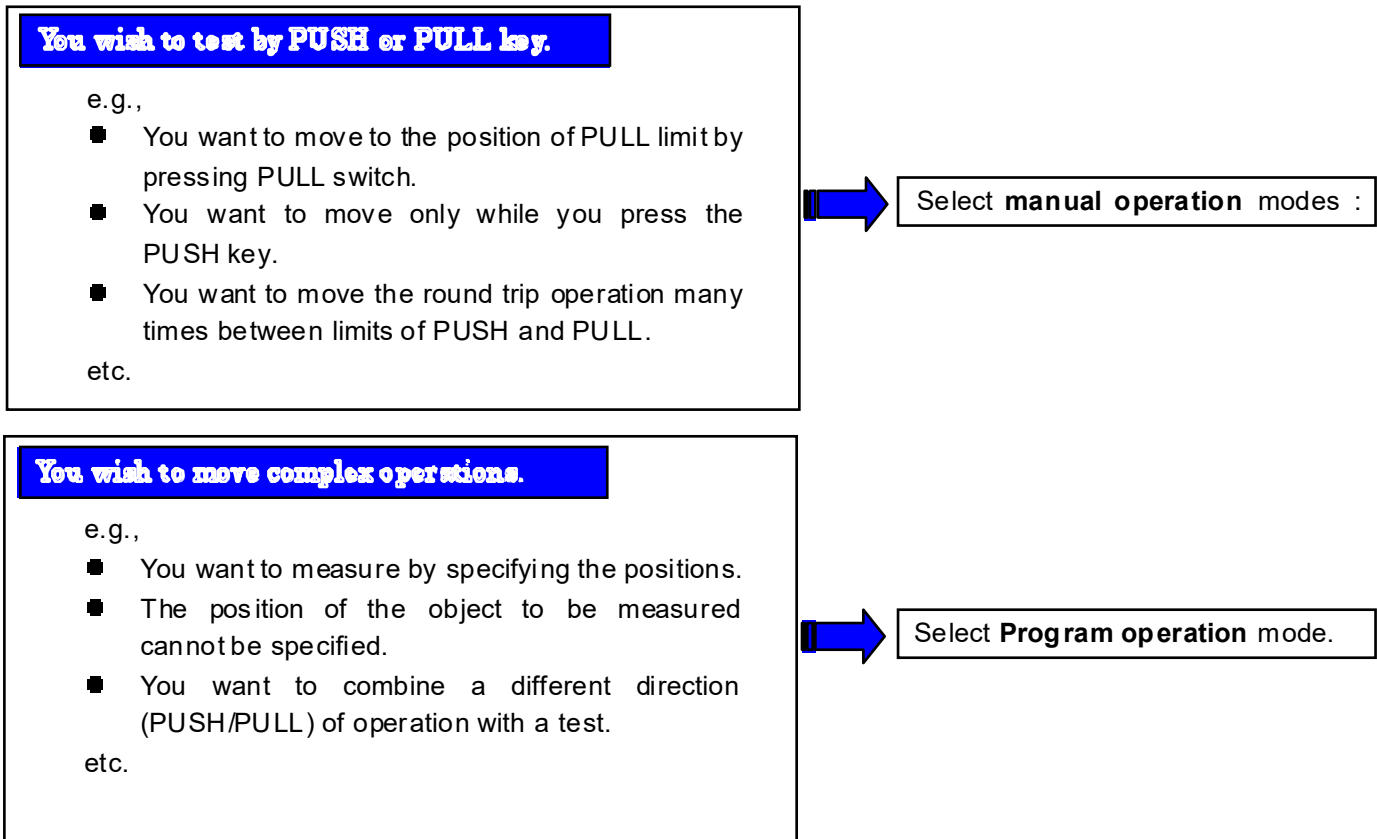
You wish to test by PUSH or PULL key.

e.g.,

- You want to move to the position of PULL limit by pressing PULL switch.
- You want to move only while you press the PUSH key.
- You want to move the round trip operation many times between limits of PUSH and PULL.

etc.

Select **manual operation** modes :

You wish to move complex operations.

e.g.,

- You want to measure by specifying the positions.
- The position of the object to be measured cannot be specified.
- You want to combine a different direction (PUSH/PULL) of operation with a test.

etc.

Select **Program operation** mode.